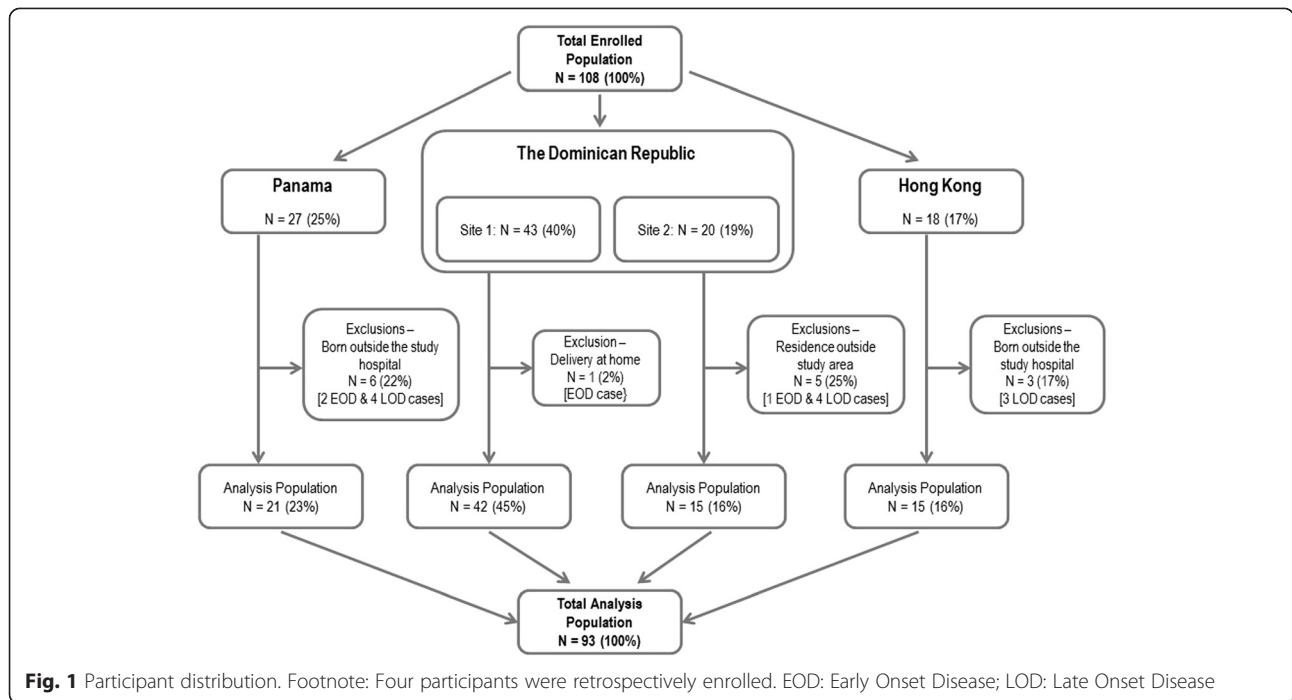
Total Enrolled Population
N = 108 (100%)

Panama
N = 27 (25%)

The Dominican Republic
Site 1: N = 43 (40%)
Site 2: N = 20 (19%)

Hong Kong
N = 18 (17%)

Exclusions – Born outside the study hospital
N = 6 (22%)
[2 EOD & 4 LOD cases]

Exclusion – Delivery at home
N = 1 (2%)
[EOD case]

Exclusions – Residence outside study area
N = 5 (25%)
[1 EOD & 4 LOD cases]

Exclusions – Born outside the study hospital
N = 3 (17%)
[3 LOD cases]

Analysis Population
N = 21 (23%)

Analysis Population
N = 42 (45%)

Analysis Population
N = 15 (16%)

Analysis Population
N = 15 (16%)

Total Analysis Population
N = 93 (100%)

Fig. 1 Participant distribution. Footnote: Four participants were retrospectively enrolled. EOD: Early Onset Disease; LOD: Late Onset Disease